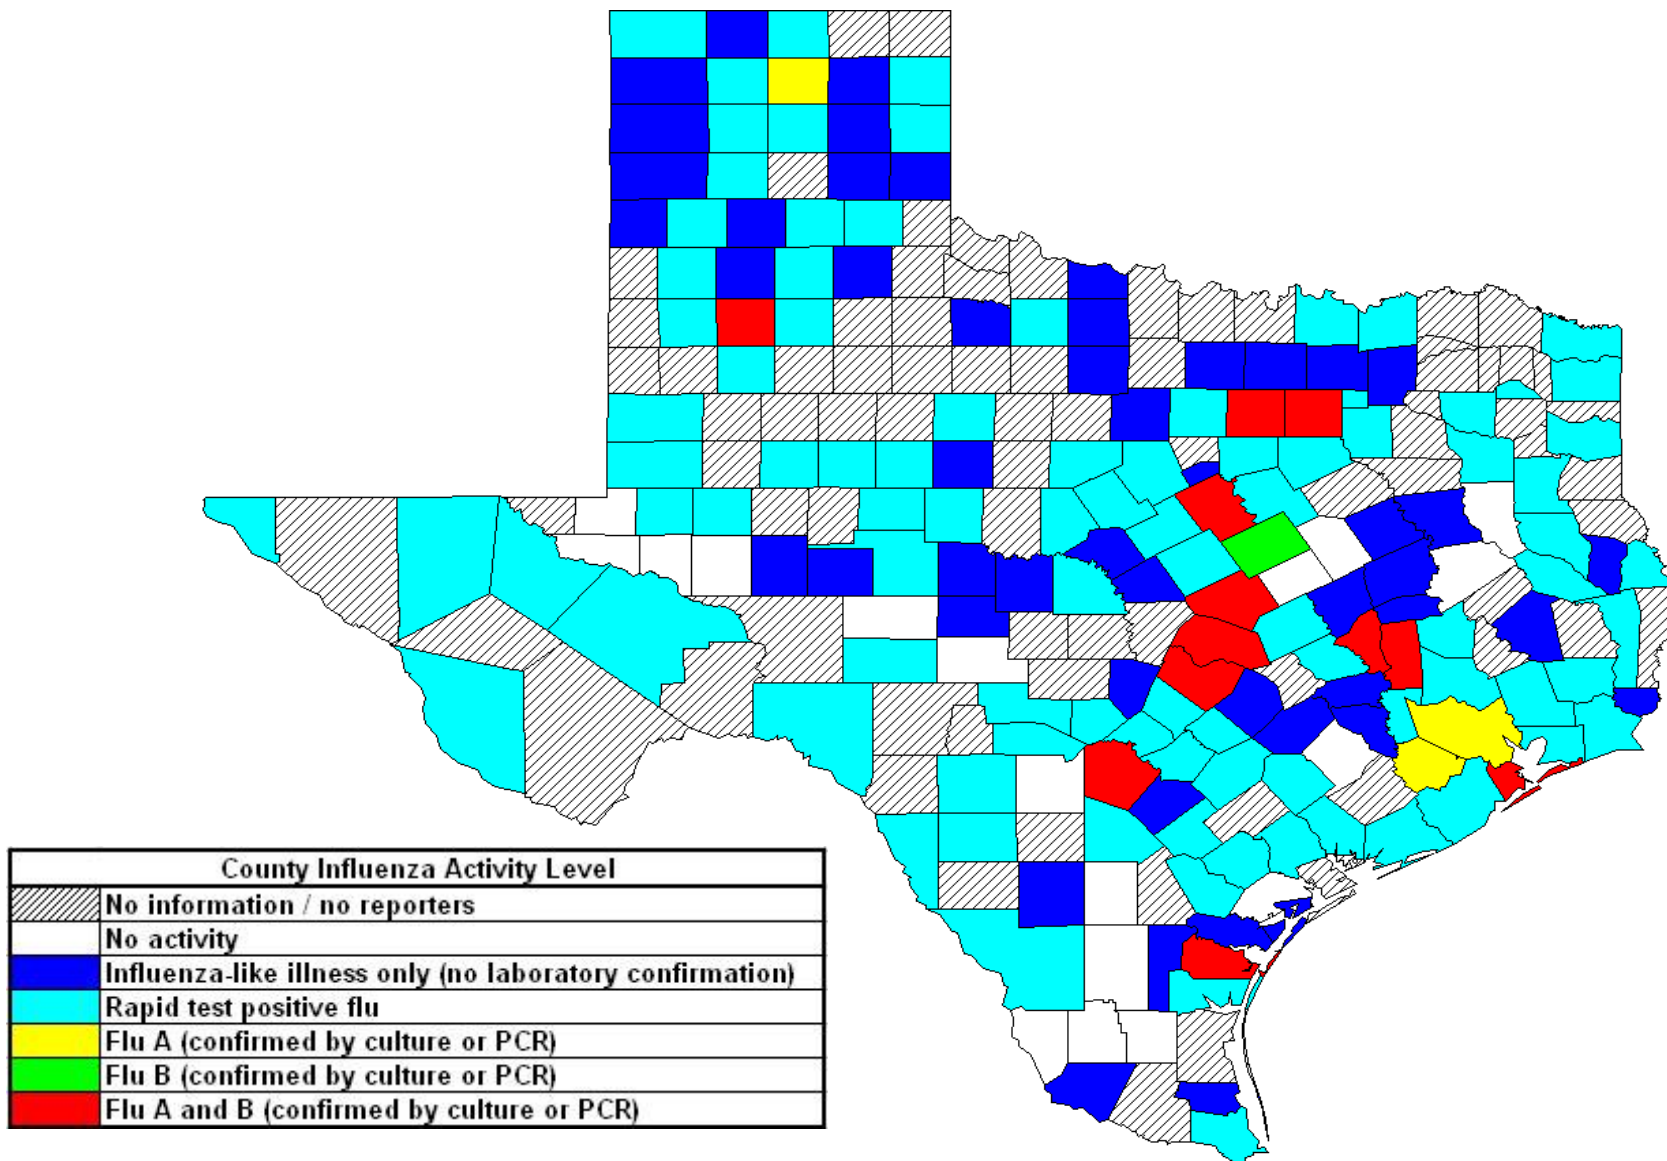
| County Influenza Activity Level |
|---|
| No information / no reporters |
| No activity |
| Influenza-like illness only (no laboratory confirmation) |
| Rapid test positive flu |
| Flu A (confirmed by culture or PCR) |
| Flu B (confirmed by culture or PCR) |
| Flu A and B (confirmed by culture or PCR) |